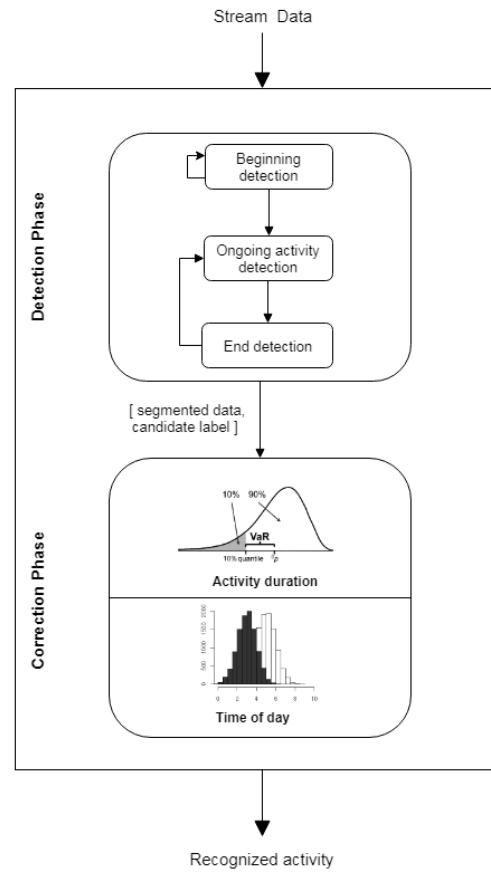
Stream Data

Detection Phase

Beginning detection

Ongoing activity detection

End detection

[ segmented data, candidate label ]

Correction Phase

10%

90%

VaR

10% quantile

$\mu$

Activity duration

2000

1500

1000

500

0

0

2

4

6

8

10

Time of day

Recognized activity